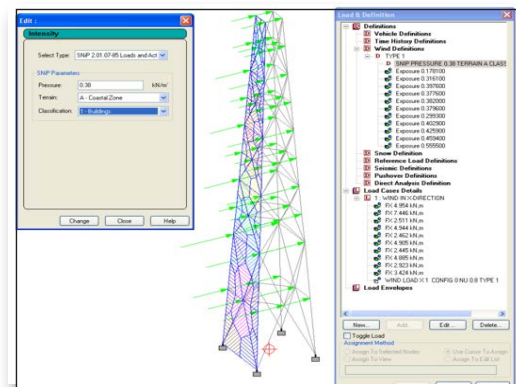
Edit :

Intensity

Select Type: SNiP 2.01.07-85 Loads and Act

SNiP Parameters

Pressure: 0.38 kN/m

Terrain: A - Coastal Zone

Classification: 1 - Buildings

Change Close Help

Load & Definition

Definitions
Vehicle Definitions
Time History Definitions
Wind Definitions
TYPE 1
SNIP PRESSURE 0.38 TERRAIN A CLASS
Exposure 0.178100
Exposure 0.316100
Exposure 0.397600
Exposure 0.377600
Exposure 0.362000
Exposure 0.379600
Exposure 0.299300
Exposure 0.402900
Exposure 0.425900
Exposure 0.459400
Exposure 0.555500
Snow Definition
Reference Load Definitions
Seismic Definitions
Pushover Definitions
Direct Analysis Definition
Load Cases Details
1 : WIND IN X-DIRECTION
FX 4.954 kN,m
FX 7.446 kN,m
FX 2.511 kN,m
FX 4.944 kN,m
FX 2.462 kN,m
FX 4.905 kN,m
FX 2.445 kN,m
FX 4.885 kN,m
FX 2.923 kN,m
FX 3.426 kN,m
WIND LOAD X 1 CONFIG 0 NU 0.8 TYPE 1
Load Envelopes

New... Add... Edit... Delete...

Toggle Load
Assignment Method
Assign To Selected Nodes
Use Cursor To Assign
Assign To View
Assign To Edit List